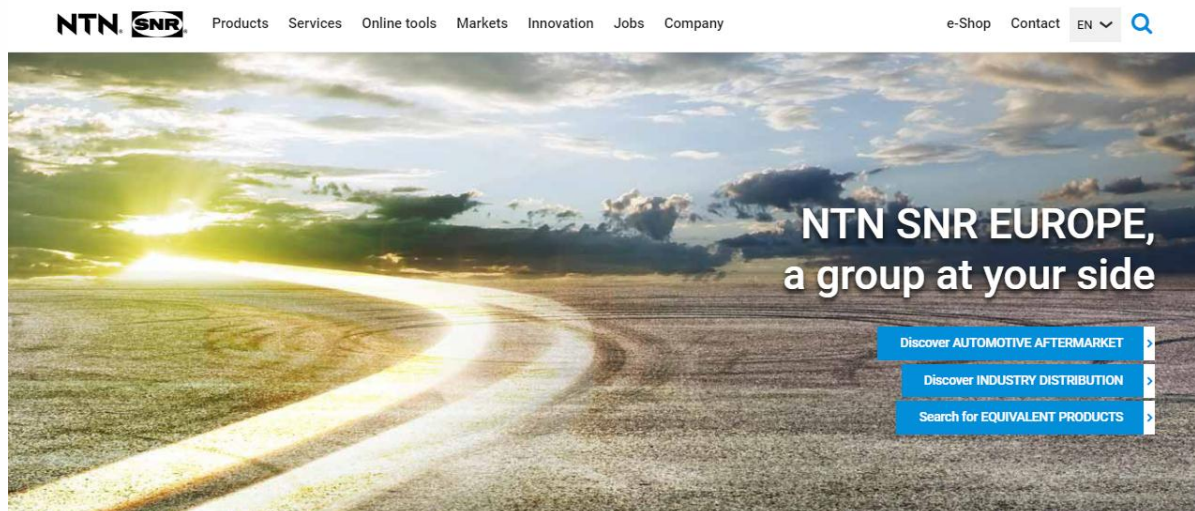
NTN SNR Products Services Online tools Markets Innovation Jobs Company e-Shop Contact EN

NTN SNR EUROPE, a group at your side

Discover AUTOMOTIVE AFTERMARKET

Discover INDUSTRY DISTRIBUTION

Search for EQUIVALENT PRODUCTS